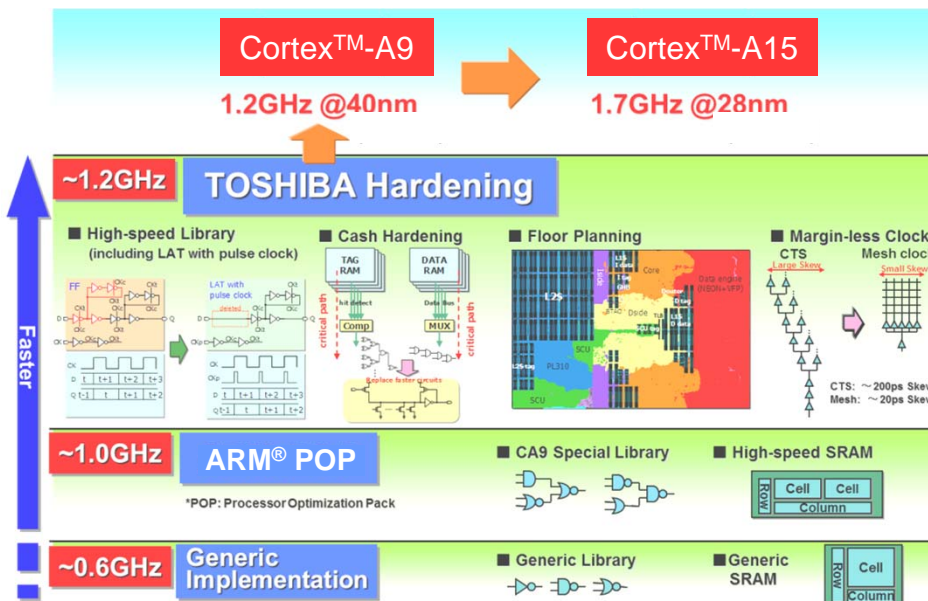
Cortex$^{TM}$-A9

1.2GHz @40nm

Cortex$^{TM}$-A15

1.7GHz @28nm

Faster

~1.2GHz

TOSHIBA Hardening

■ High-speed Library (including LAT with pulse clock)

FF

LAT with pulse clock

CK

D | t | t+1 | t+2 | t+3

Q | t-1 | t | t+1 | t+2

CKp

D | t | t+1 | t+2 | t+3

Q | t-1 | t | t+1 | t+2

■ Cash Hardening

TAG RAM

DATA RAM

hit detect

Data Bus

Comp

MUX

critical path

critical path

Replace faster circuits

■ Floor Planning

L2S

Core

Data engine (NEON+VFP)

Dside

SCU

PL310

SCU

L2S-tag

■ Margin-less Clock

CTS

Large Skew

Mesh clock

Small Skew

CTS: ~200ps Skew

Mesh: ~20ps Skew

~1.0GHz

ARM® POP

*POP: Processor Optimization Pack

■ CA9 Special Library

■ High-speed SRAM

Row

Cell

Cell

Column

~0.6GHz

Generic Implementation

■ Generic Library

■ Generic SRAM

Row

Cell

Column